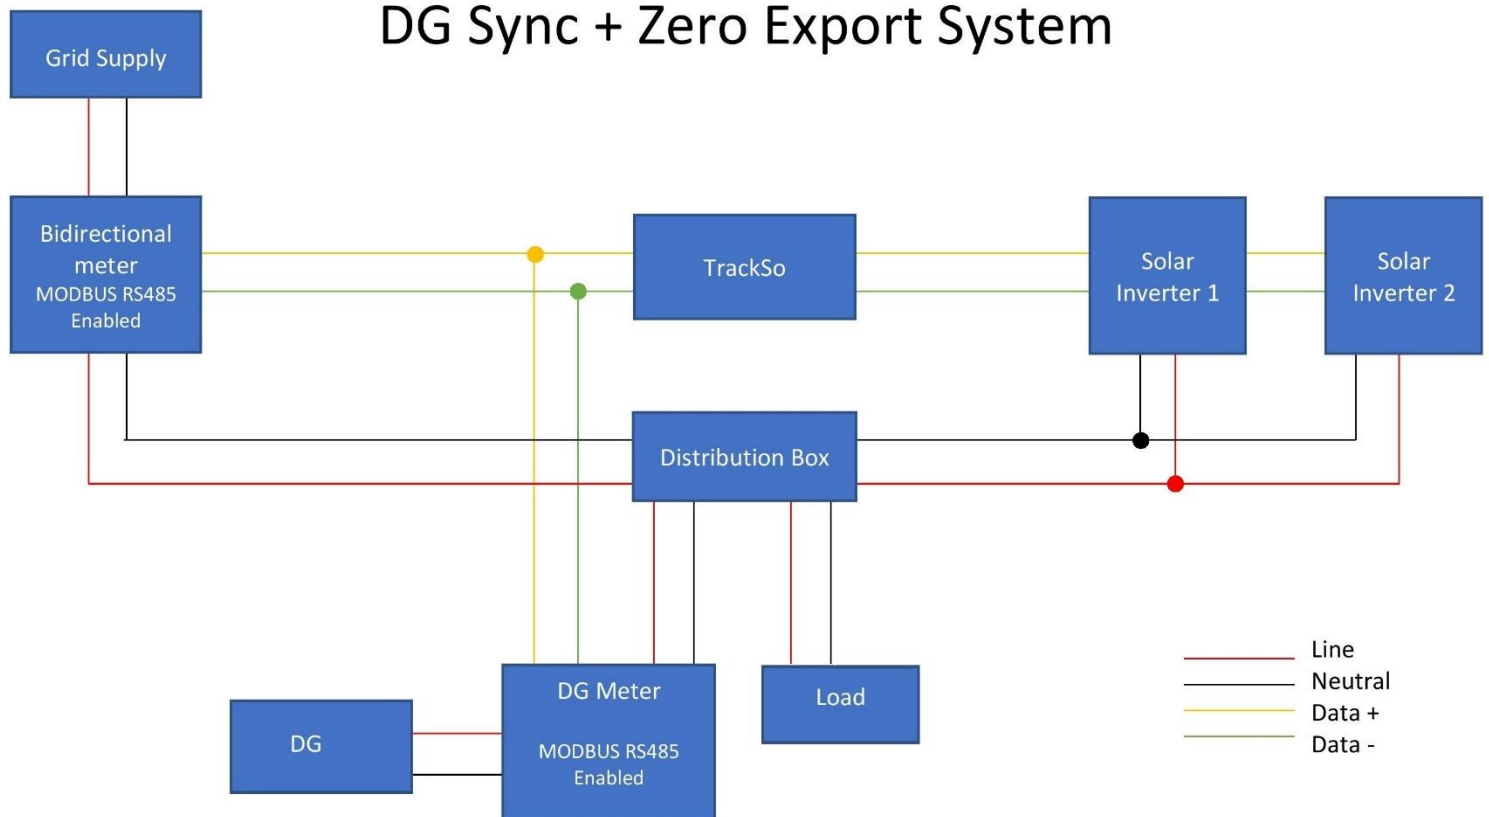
DG Sync + Zero Export System

Grid Supply

Bidirectional meter
MODBUS RS485
Enabled

TrackSo

Solar Inverter 1

Solar Inverter 2

Distribution Box

DG Meter

MODBUS RS485
Enabled

Load

DG

Line
Neutral
Data +
Data -